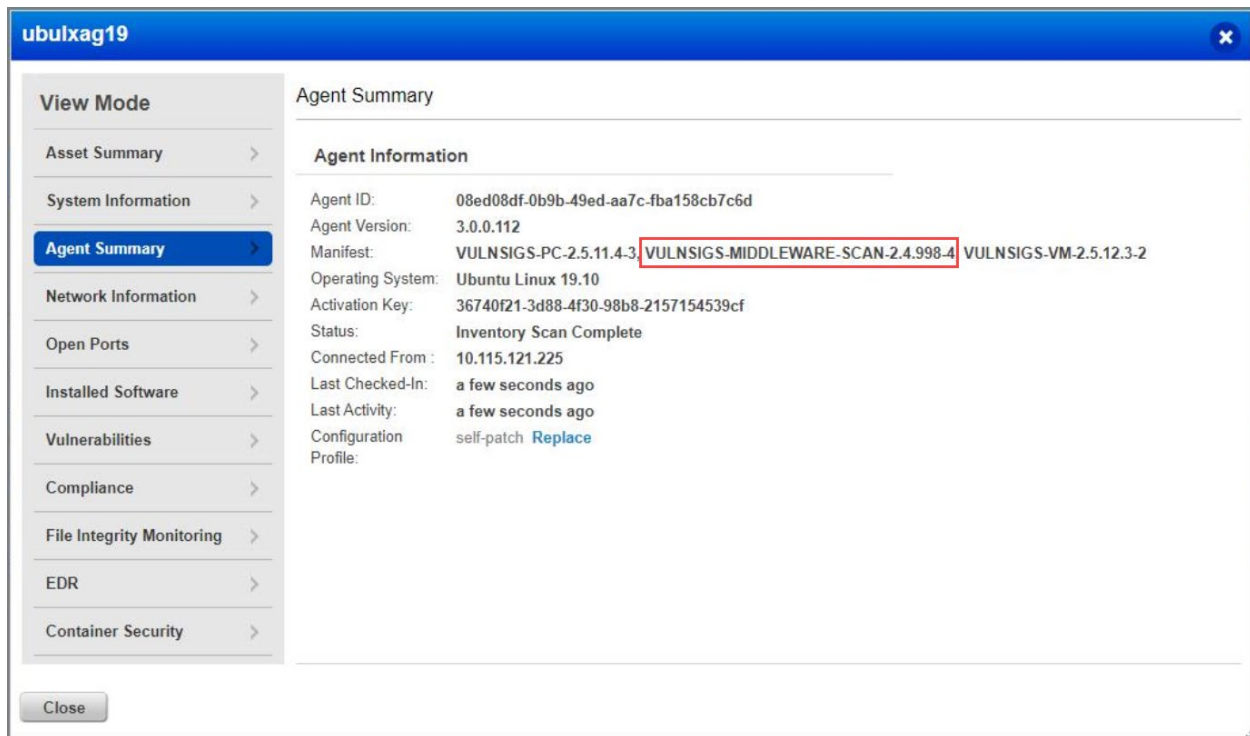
ubulxag19

View Mode

Asset Summary

System Information

Agent Summary

Network Information

Open Ports

Installed Software

Vulnerabilities

Compliance

File Integrity Monitoring

EDR

Container Security

Agent Summary

Agent Information

| | |
|---|---|
| Agent ID: | 08ed08df-0b9b-49ed-aa7c-fba158cb7c6d |
| Agent Version: | 3.0.0.112 |
| Manifest: | VULNSIGS-PC-2.5.11.4-3, VULNSIGS-MIDDLEWARE-SCAN-2.4.998-4 VULNSIGS-VM-2.5.12.3-2 |
| Operating System: | Ubuntu Linux 19.10 |
| Activation Key: | 36740f21-3d88-4f30-98b8-2157154539cf |
| Status: | Inventory Scan Complete |
| Connected From : | 10.115.121.225 |
| Last Checked-In: | a few seconds ago |
| Last Activity: | a few seconds ago |
| Configuration Profile: | self-patch Replace |

Close